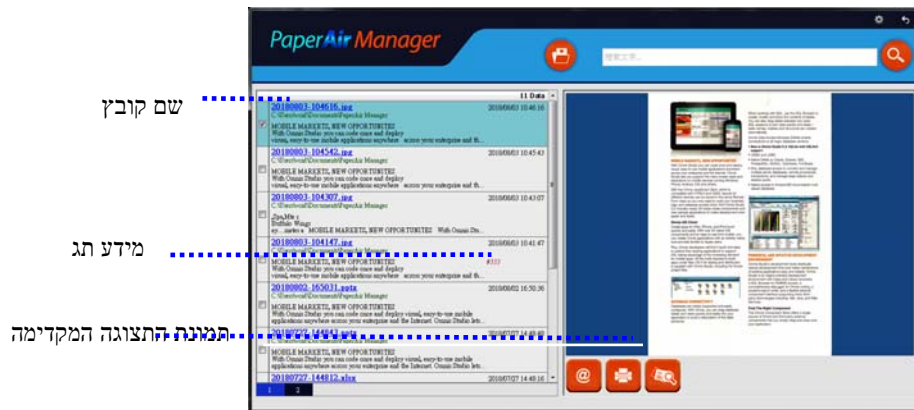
PaperAir Manager

搜索文字...

11 Data

20180803-104616.jpg 2018/08/03 10:46:16
C:\Users\wtest\Documents\Paperair Manager
MOBILE MARKETS, NEW OPPORTUNITIES
With Omnis Studio you can code once and deploy
visual, easy-to-use mobile applications anywhere across your enterprise and th...

20180803-104542.jpg 2018/08/03 10:45:43
C:\Users\wtest\Documents\Paperair Manager
MOBILE MARKETS, NEW OPPORTUNITIES
With Omnis Studio you can code once and deploy
visual, easy-to-use mobile applications anywhere across your enterprise and th...

20180803-104307.jpg
C:\Users\wtest\Documents\Paperair Manager
Buffalo Wings
MOBILE MARKETS, NEW OPPORTUNITIES With Omnis Stu...

20180803-104147.jpg 2018/08/03 10:41:47
C:\Users\wtest\Documents\Paperair Manager
MOBILE MARKETS, NEW OPPORTUNITIES
With Omnis Studio you can code once and deploy
visual, easy-to-use mobile applications anywhere across your enterprise and th...

20180802-165031.pptx 2018/08/02 16:50:36
C:\Users\wtest\Documents\Paperair Manager
MOBILE MARKETS, NEW OPPORTUNITIES
With Omnis Studio you can code once and deploy visual, easy-to-use mobile applications anywhere across your enterprise and the Internet. Omnis Studio lets...

20180727-144853.pptx 2018/07/27 14:48:40
C:\Users\wtest\Documents\Paperair Manager
MOBILE MARKETS, NEW OPPORTUNITIES
With Omnis Studio you can code once and deploy visual, easy-to-use mobile applications anywhere across your enterprise and the Internet. Omnis Studio lets...

20180727-144812.xlsx 2018/07/27 14:48:16

1 2

שם קובץ
מידע תג
תמונת התצוגה המקדימה